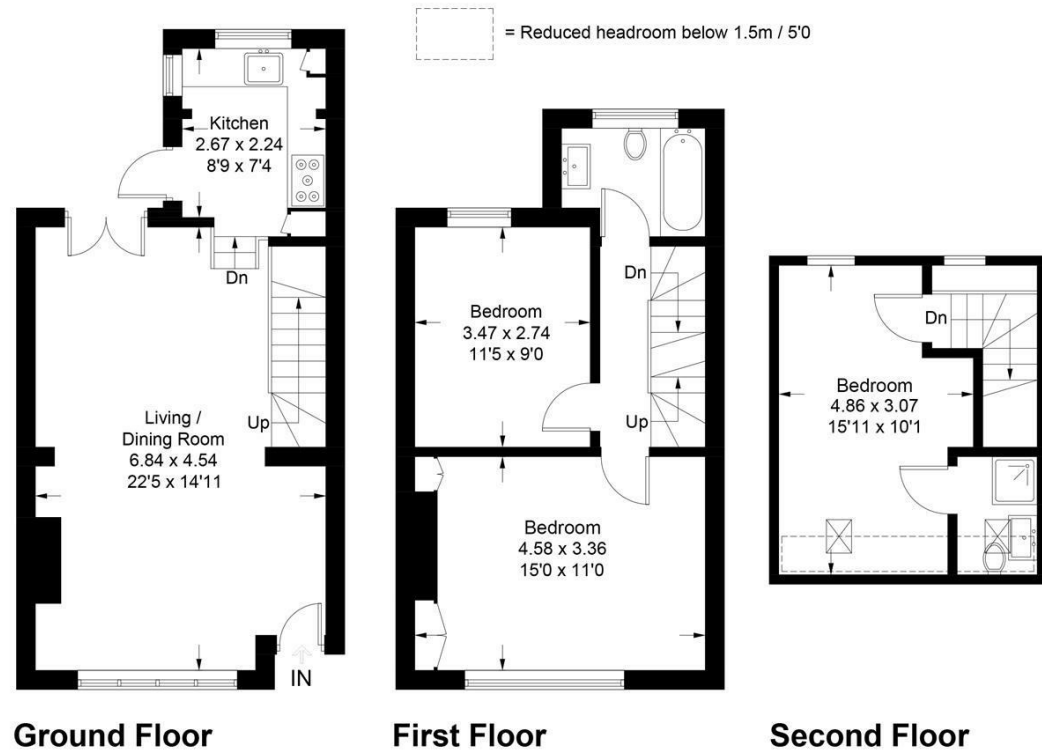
= Reduced headroom below 1.5m / 5'0

Kitchen
2.67 x 2.24
8'9 x 7'4

Dn

Living /
Dining Room
6.84 x 4.54
22'5 x 14'11

Up

IN

Ground Floor

Bedroom
3.47 x 2.74
11'5 x 9'0

Dn

Up

Bedroom
4.58 x 3.36
15'0 x 11'0

First Floor

Dn

Bedroom
4.86 x 3.07
15'11 x 10'1

Second Floor